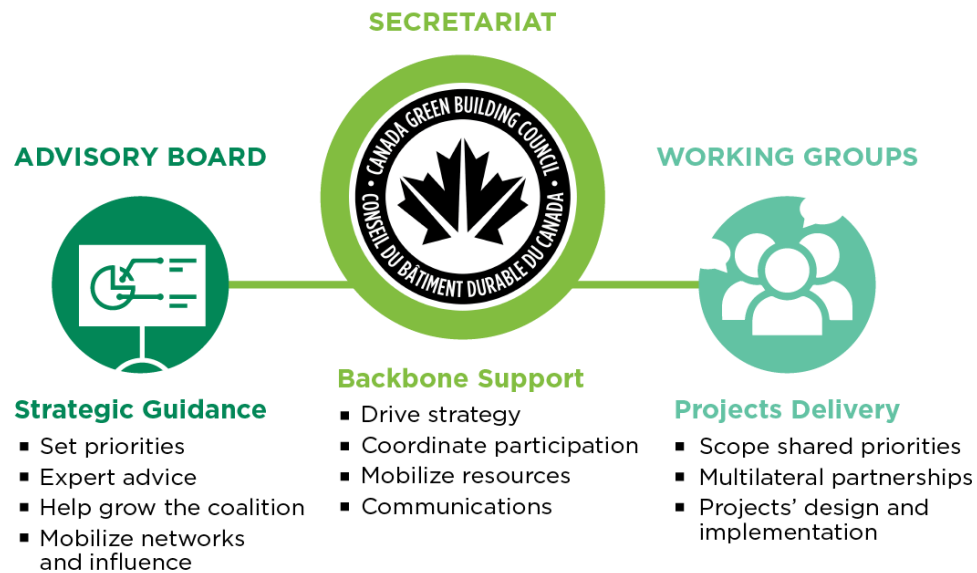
SECRETARIAT

ADVISORY BOARD

CANADA GREEN BUILDING COUNCIL
CONSEIL DU BÂTIMENT DURABLE DU CANADA

WORKING GROUPS

Strategic Guidance
- Set priorities
- Expert advice
- Help grow the coalition
- Mobilize networks and influence

Backbone Support
- Drive strategy
- Coordinate participation
- Mobilize resources
- Communications

Projects Delivery
- Scope shared priorities
- Multilateral partnerships
- Projects' design and implementation